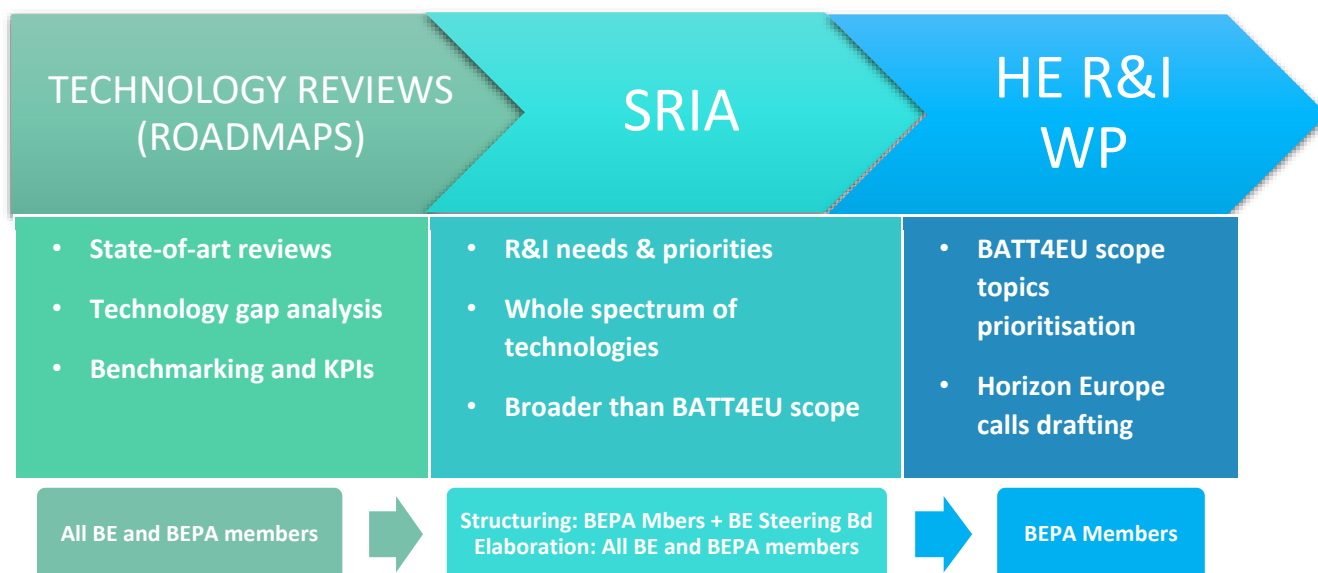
TECHNOLOGY REVIEWS (ROADMAPS)

SRIA

HE R&I WP

- State-of-art reviews
- Technology gap analysis
- Benchmarking and KPIs

- R&I needs & priorities
- Whole spectrum of technologies
- Broader than BATT4EU scope

- BATT4EU scope topics prioritisation
- Horizon Europe calls drafting

All BE and BEPA members

Structuring: BEPA Mbers + BE Steering Bd
Elaboration: All BE and BEPA members

BEPA Members